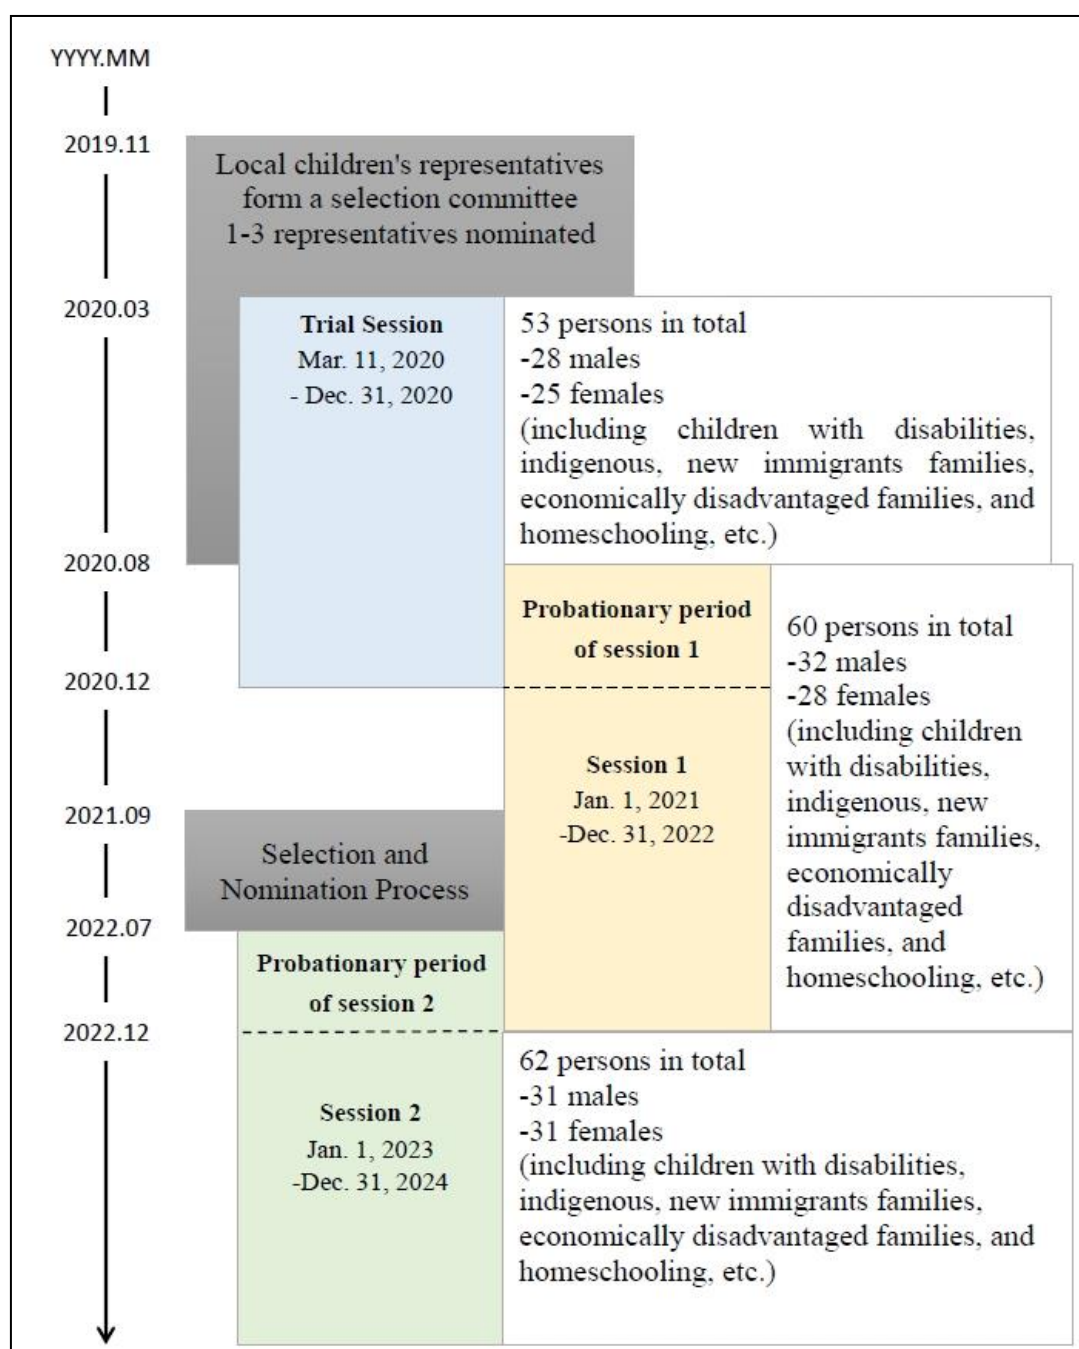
YYYY.MM

2019.11

Local children's representatives form a selection committee 1-3 representatives nominated

2020.03

Trial Session
Mar. 11, 2020
- Dec. 31, 2020

53 persons in total
-28 males
-25 females
(including children with disabilities, indigenous, new immigrants families, economically disadvantaged families, and homeschooling, etc.)

2020.08

Probationary period of session 1

60 persons in total
-32 males
-28 females
(including children with disabilities, indigenous, new immigrants families, economically disadvantaged families, and homeschooling, etc.)

2020.12

Session 1
Jan. 1, 2021
-Dec. 31, 2022

2021.09

Selection and Nomination Process

2022.07

Probationary period of session 2

2022.12

Session 2
Jan. 1, 2023
-Dec. 31, 2024

62 persons in total
-31 males
-31 females
(including children with disabilities, indigenous, new immigrants families, economically disadvantaged families, and homeschooling, etc.)